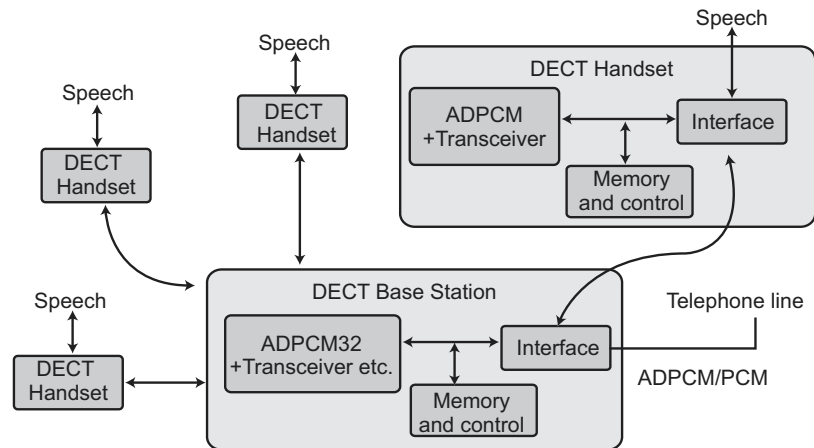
Speech

DECT Handset

Speech

DECT Handset

Speech

DECT Handset

ADPCM +Transceiver

Interface

Memory and control

DECT Base Station

ADPCM32 +Transceiver etc.

Interface

Memory and control

Telephone line

ADPCM/PCM

Speech

DECT Handset